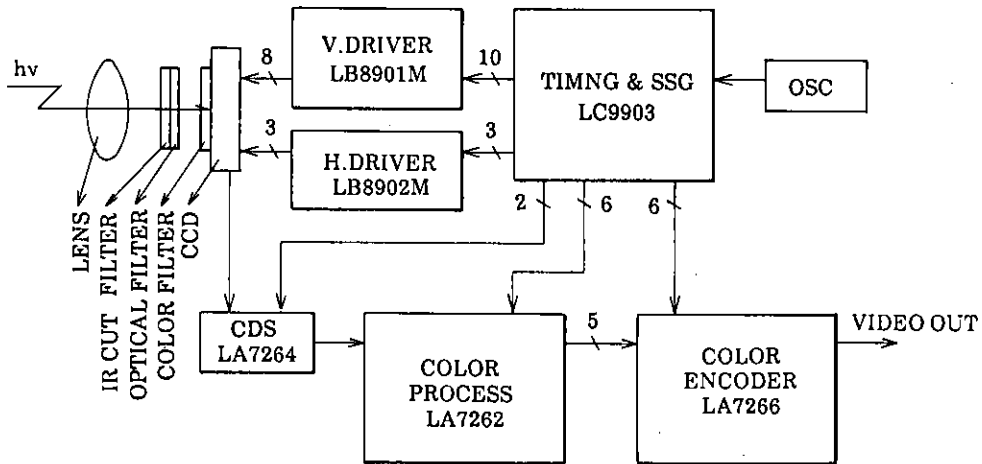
hv

LENS
IR CUT FILTER
OPTICAL FILTER
COLOR FILTER
CCD

8
V.DRIVER
LB8901M
10

3
H.DRIVER
LB8902M
3

TIMNG & SSG
LC9903

OSC

2
6
6

CDS
LA7264

COLOR
PROCESS
LA7262

5

COLOR
ENCODER
LA7266

VIDEO OUT